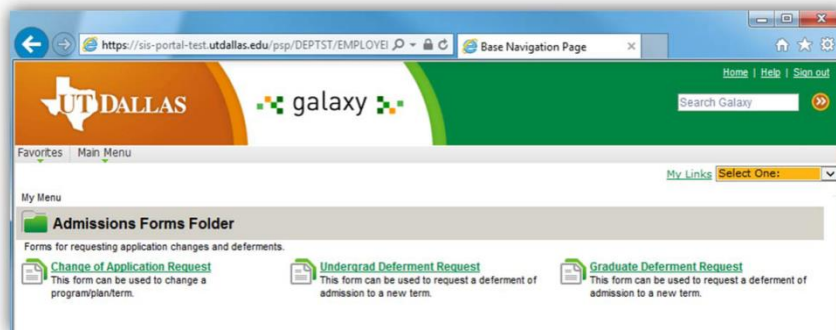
https://sis-portal-test.utdallas.edu/psp/DEPTST/EMPLOYEI

Base Navigation Page

UT DALLAS

galaxy

Home | Help | Sign out

Search Galaxy

Favorites Main Menu

My Links Select One:

My Menu

Admissions Forms Folder

Forms for requesting application changes and deferments.

Change of Application Request
This form can be used to change a program/plan/term.

Undergrad Deferment Request
This form can be used to request a deferment of admission to a new term.

Graduate Deferment Request
This form can be used to request a deferment of admission to a new term.